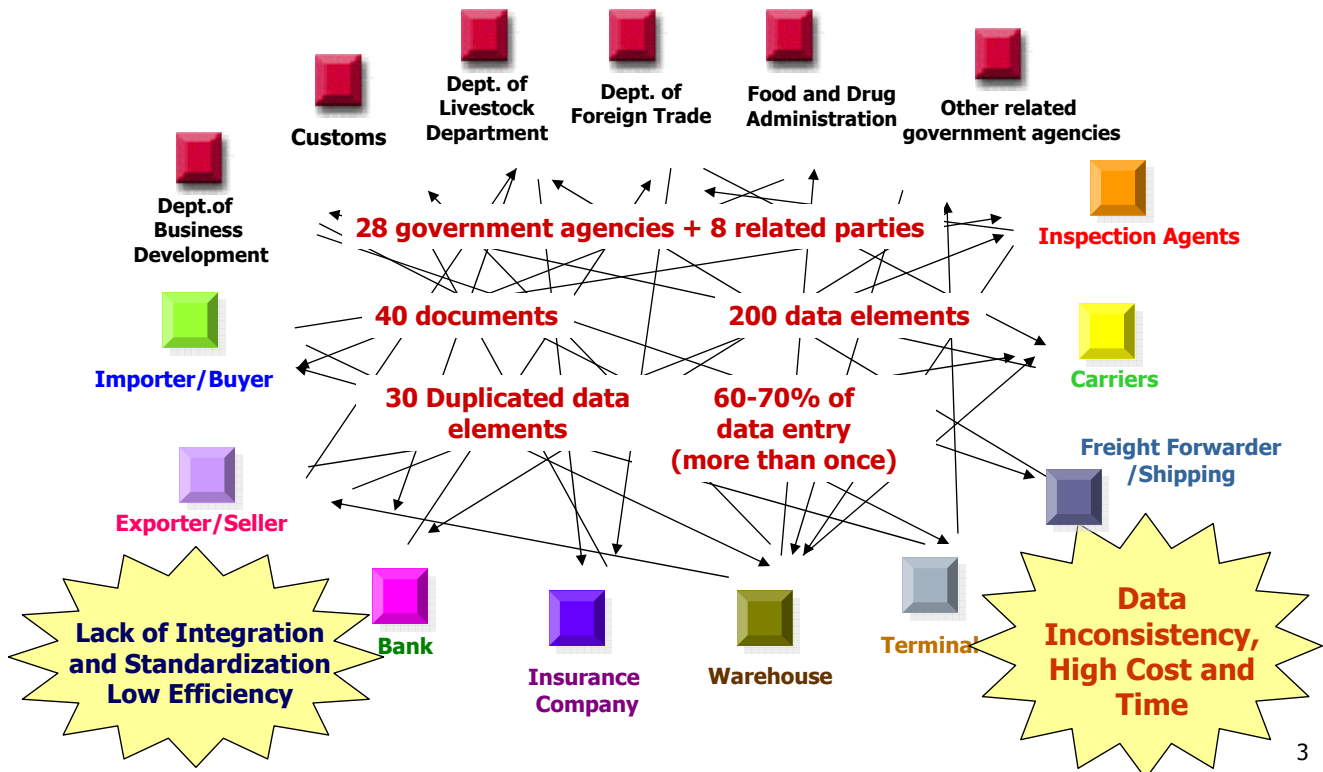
Customs

Dept. of Livestock Department

Dept. of Foreign Trade

Food and Drug Administration

Other related government agencies

Dept.of Business Development

28 government agencies + 8 related parties

Inspection Agents

40 documents

200 data elements

Importer/Buyer

Carriers

30 Duplicated data elements

60-70% of data entry (more than once)

Freight Forwarder /Shipping

Exporter/Seller

Lack of Integration and Standardization Low Efficiency

Bank

Insurance Company

Warehouse

Terminal

Data Inconsistency, High Cost and Time

3